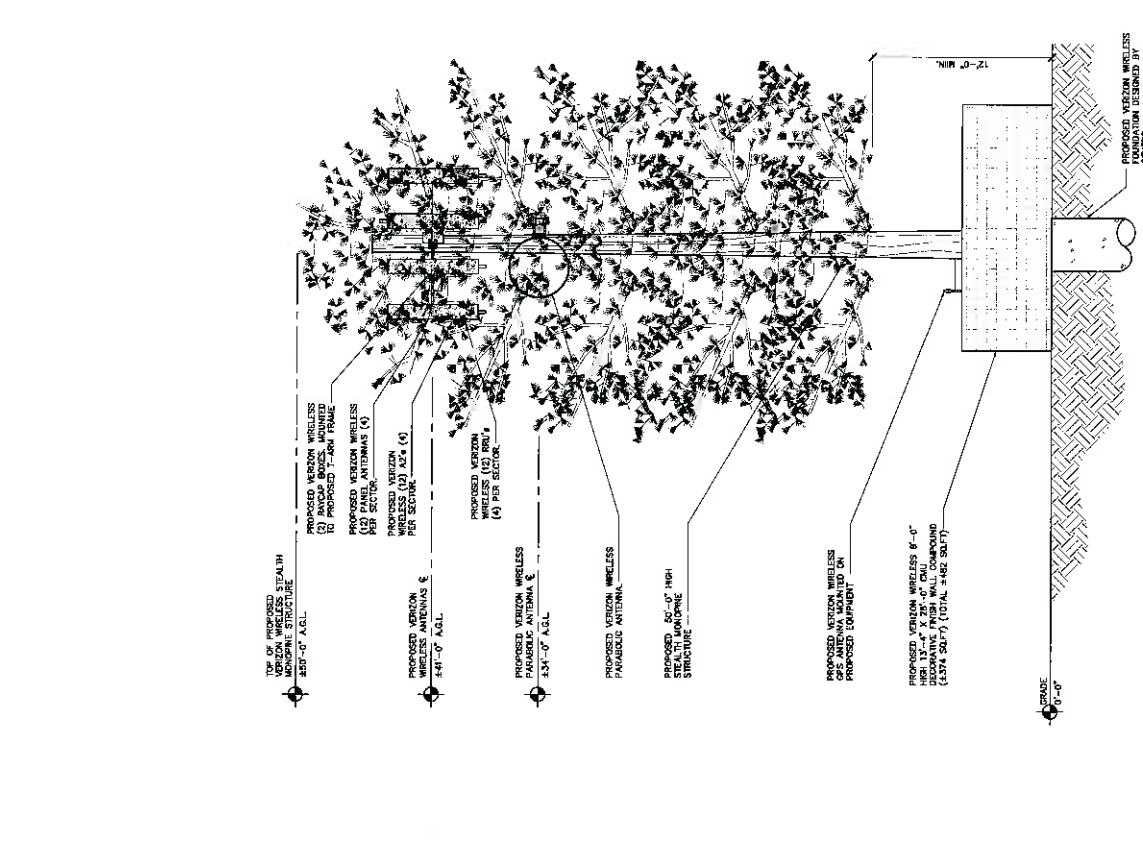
TOP OF PROPOSED VERIZON WIRELESS STEALTH MONOPINE STRUCTURE
±50'-0" A.G.L.

PROPOSED VERIZON WIRELESS (2) RAYCAP BOXES, MOUNTED TO PROPOSED T-ARM FRAME

PROPOSED VERIZON WIRELESS (12) PANEL ANTENNAS (4) PER SECTOR.

PROPOSED VERIZON WIRELESS (12) A2's (4) PER SECTOR.

PROPOSED VERIZON WIRELESS ANTENNAS ℄
±41'-0" A.G.L.

PROPOSED VERIZON WIRELESS (12) RRU's (4) PER SECTOR.

PROPOSED VERIZON WIRELESS PARABOLIC ANTENNA ℄
±34'-0" A.G.L.

PROPOSED VERIZON WIRELESS PARABOLIC ANTENNA.

PROPOSED 50'-0" HIGH STEALTH MONOPINE STRUCTURE

PROPOSED VERIZON WIRELESS GPS ANTENNA MOUNTED ON PROPOSED EQUIPMENT

PROPOSED VERIZON WIRELESS 8'-0" HIGH 13'-4" X 28'-0" CMU DECORATIVE FINISH WALL COMPOUND (±374 SQFT) (TOTAL ±482 SQFT)

GRADE
0'-0"

12'-0" MIN.

PROPOSED VERIZON WIRELESS FOUNDATION DESIGNED BY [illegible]